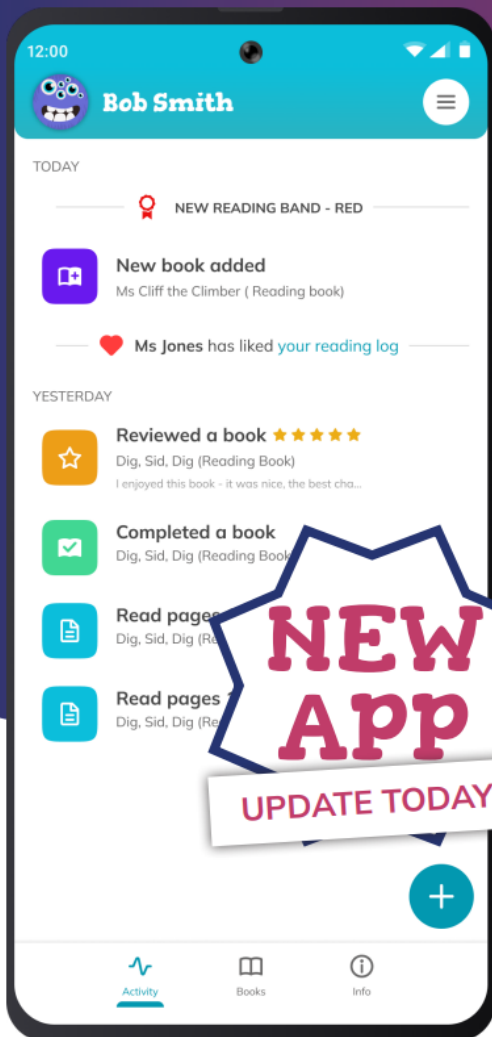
12:00

Bob Smith

TODAY

NEW READING BAND - RED

New book added
Ms Cliff the Climber ( Reading book)

Ms Jones has liked your reading log

YESTERDAY

Reviewed a book
Dig, Sid, Dig (Reading Book)
I enjoyed this book - it was nice, the best cha...

Completed a book
Dig, Sid, Dig (Reading Book

Read pages
Dig, Sid, Dig (Re

Read pages 1
Dig, Sid, Dig (Re

NEW APP

UPDATE TODAY

+

Activity Books Info